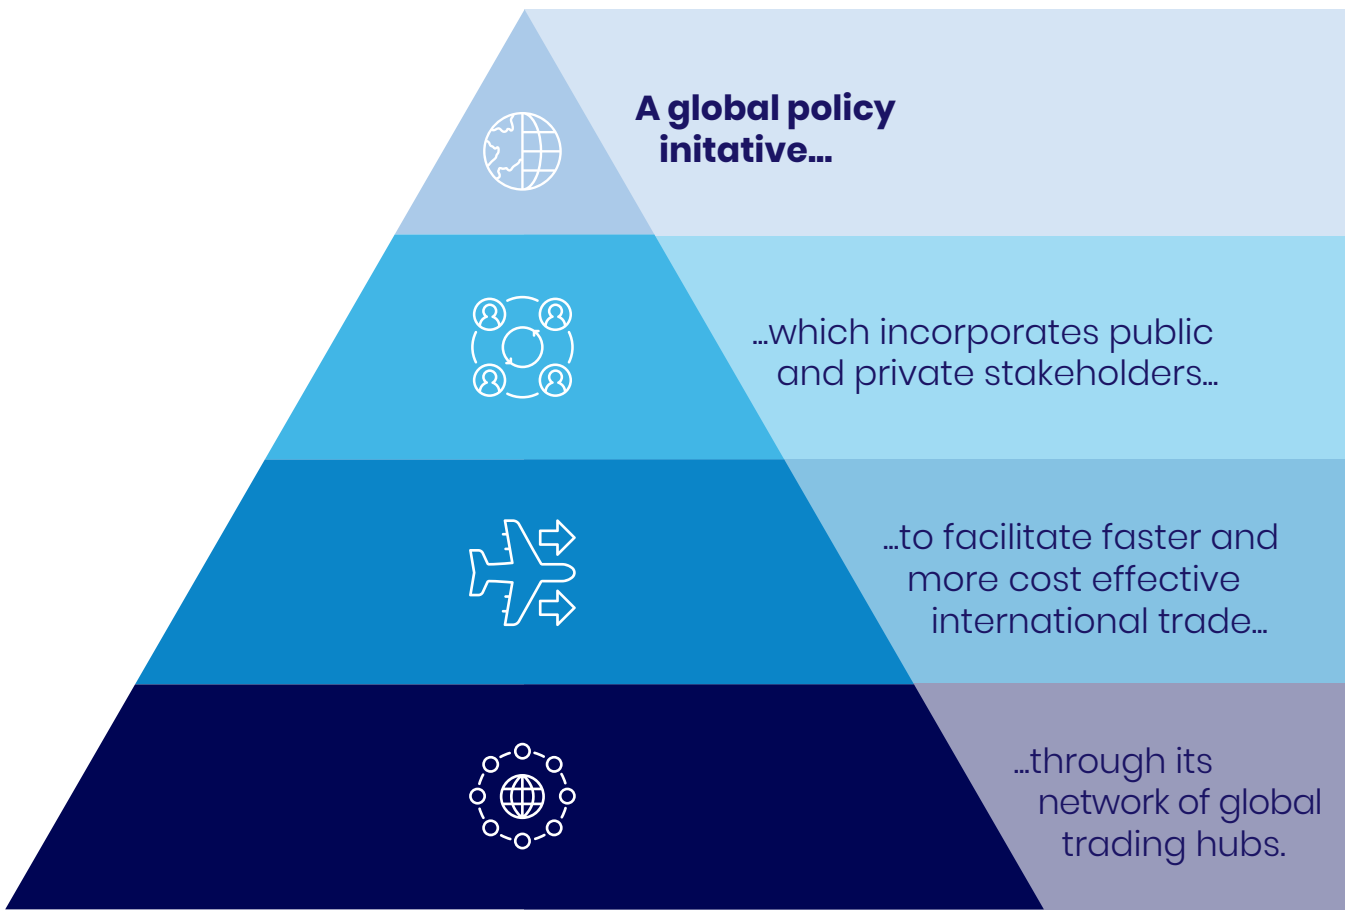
A global policy initative...

...which incorporates public and private stakeholders...

...to facilitate faster and more cost effective international trade...

...through its network of global trading hubs.